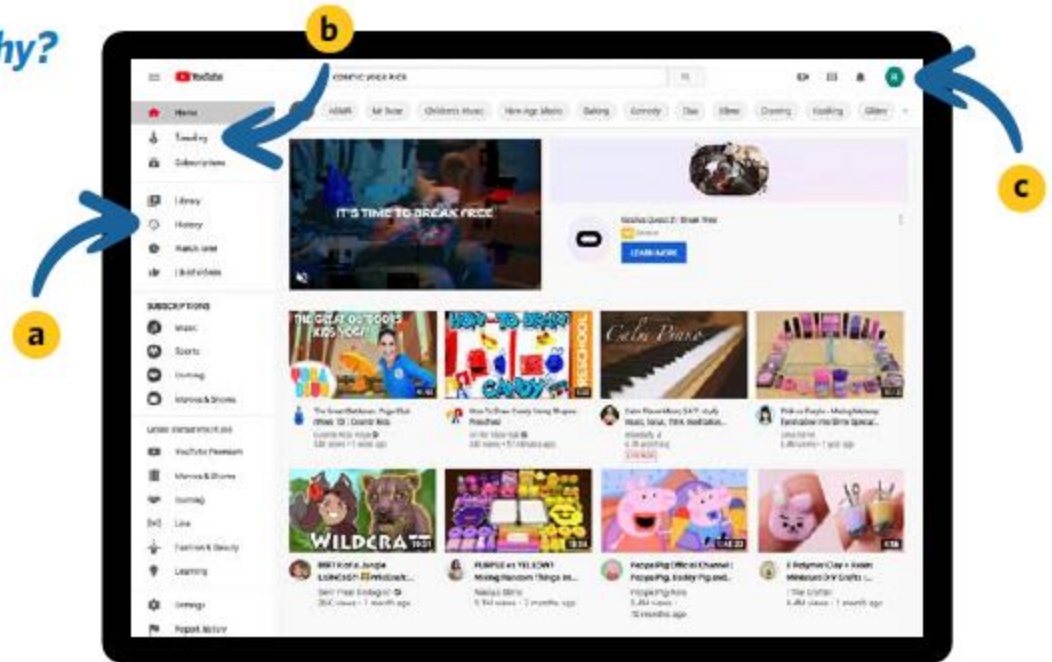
hy?

b

c

a

YouTube

cosmic yoga kids

Home

Trending

Subscriptions

Library

History

Watch later

Liked videos

SUBSCRIPTIONS

Music

Sports

Gaming

Movies & Shows

MORE FROM YOUTUBE

YouTube Premium

Movies & Shows

Gaming

Live

Fashion & Beauty

Learning

Settings

Report history

All

ASMR

Art

Children's Music

New Age Music

Baking

Comedy

Clay

Slime

Drawing

Cooking

Glitter

IT'S TIME TO BREAK FREE

Oculus Quest 2: Break Free

LEARN MORE

THE GREAT OUTDOORS KIDS YOGA

HOW TO DRAW CANDY

PRESCHOOL

Calm Piano

WILDCRAT

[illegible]